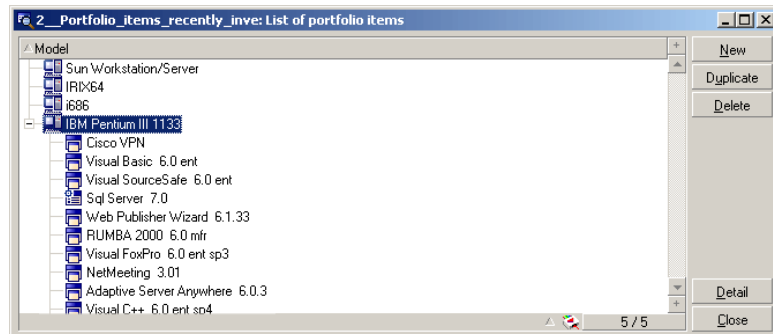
2__Portfolio_items_recently_inve: List of portfolio items

Model

Sun Workstation/Server
IRIX64
i686
IBM Pentium III 1133
Cisco VPN
Visual Basic 6.0 ent
Visual SourceSafe 6.0 ent
Sql Server 7.0
Web Publisher Wizard 6.1.33
RUMBA 2000 6.0 mfr
Visual FoxPro 6.0 ent sp3
NetMeeting 3.01
Adaptive Server Anywhere 6.0.3
Visual C++ 6.0 ent sp4

5 / 5

New
Duplicate
Delete
Detail
Close